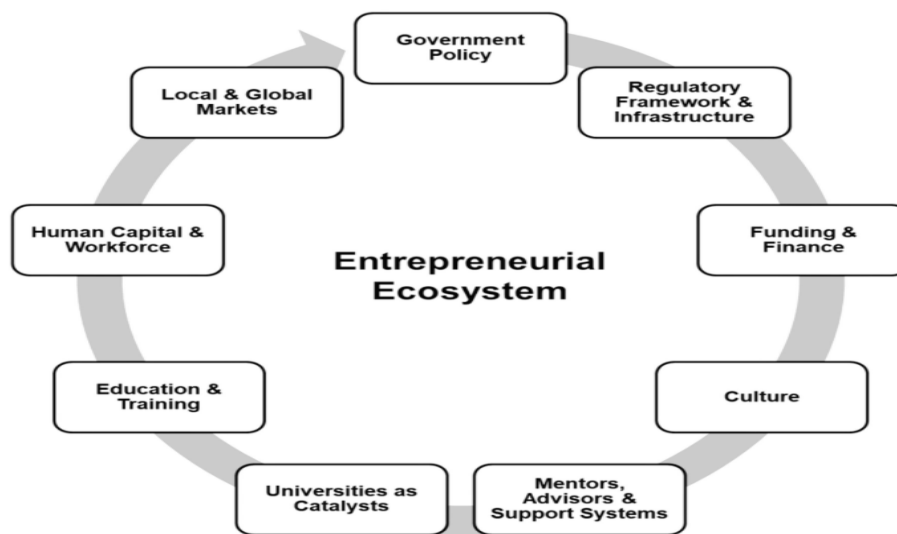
Government Policy

Regulatory Framework & Infrastructure

Funding & Finance

Culture

Mentors, Advisors & Support Systems

Universities as Catalysts

Education & Training

Human Capital & Workforce

Local & Global Markets

Entrepreneurial Ecosystem